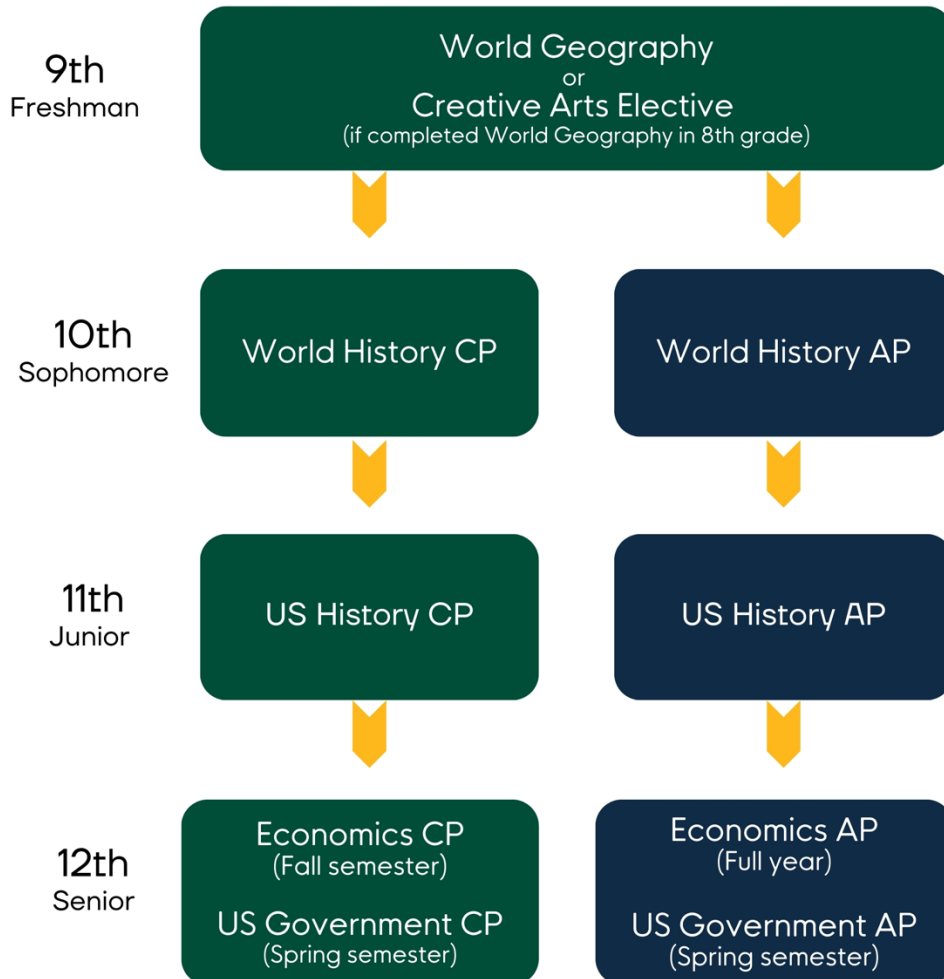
9th
Freshman

World Geography
or
Creative Arts Elective
(if completed World Geography in 8th grade)

10th
Sophomore

World History CP

World History AP

11th
Junior

US History CP

US History AP

12th
Senior

Economics CP
(Fall semester)

US Government CP
(Spring semester)

Economics AP
(Full year)

US Government AP
(Spring semester)